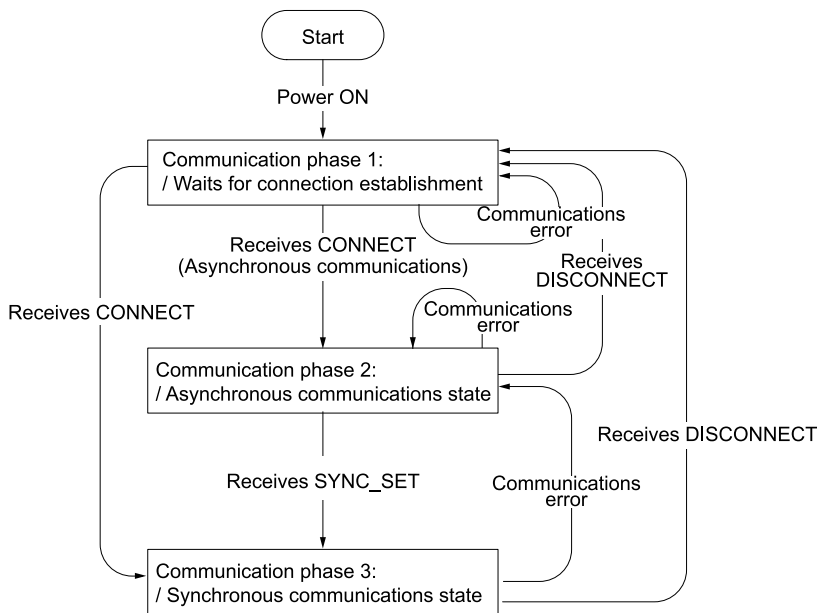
Start

Power ON

Communication phase 1:
/ Waits for connection establishment

Communications error

Receives CONNECT
(Asynchronous communications)

Receives DISCONNECT

Receives CONNECT

Communications error

Communication phase 2:
/ Asynchronous communications state

Receives DISCONNECT

Receives SYNC_SET

Communications error

Communication phase 3:
/ Synchronous communications state